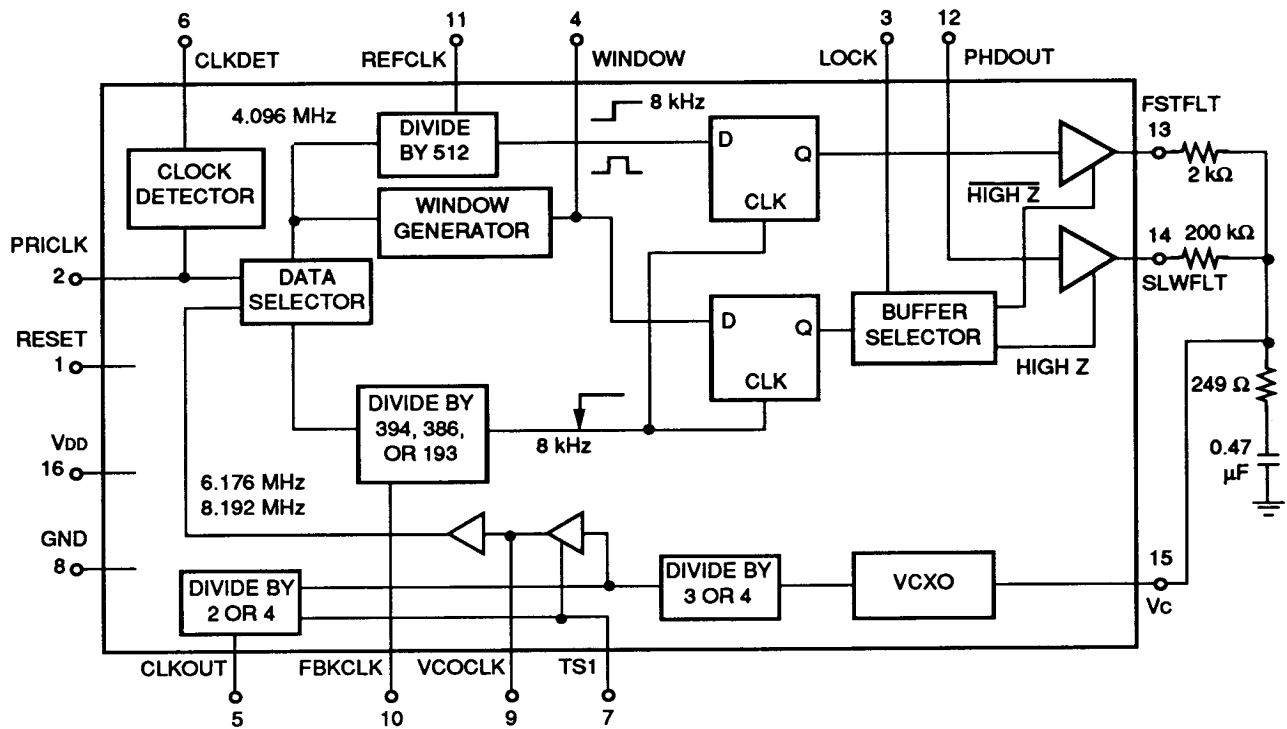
6
CLKDET
11
REFCLK
4
WINDOW
3
LOCK
12
PHDOUT
4.096 MHz
DIVIDE BY 512
8 kHz
D
Q
CLK
FSTFLT
13
2 kΩ
CLOCK DETECTOR
WINDOW GENERATOR
$\overline{\text{HIGH Z}}$
14
200 kΩ
PRICLK
2
DATA SELECTOR
SLWFLT
D
Q
CLK
BUFFER SELECTOR
RESET
1
HIGH Z
249 Ω
DIVIDE BY 394, 386, OR 193
8 kHz
VDD
16
0.47 µF
6.176 MHz
8.192 MHz
GND
8
DIVIDE BY 2 OR 4
DIVIDE BY 3 OR 4
VCXO
15
Vc
CLKOUT
FBKCLK
VCOCLK
TS1
5
10
9
7